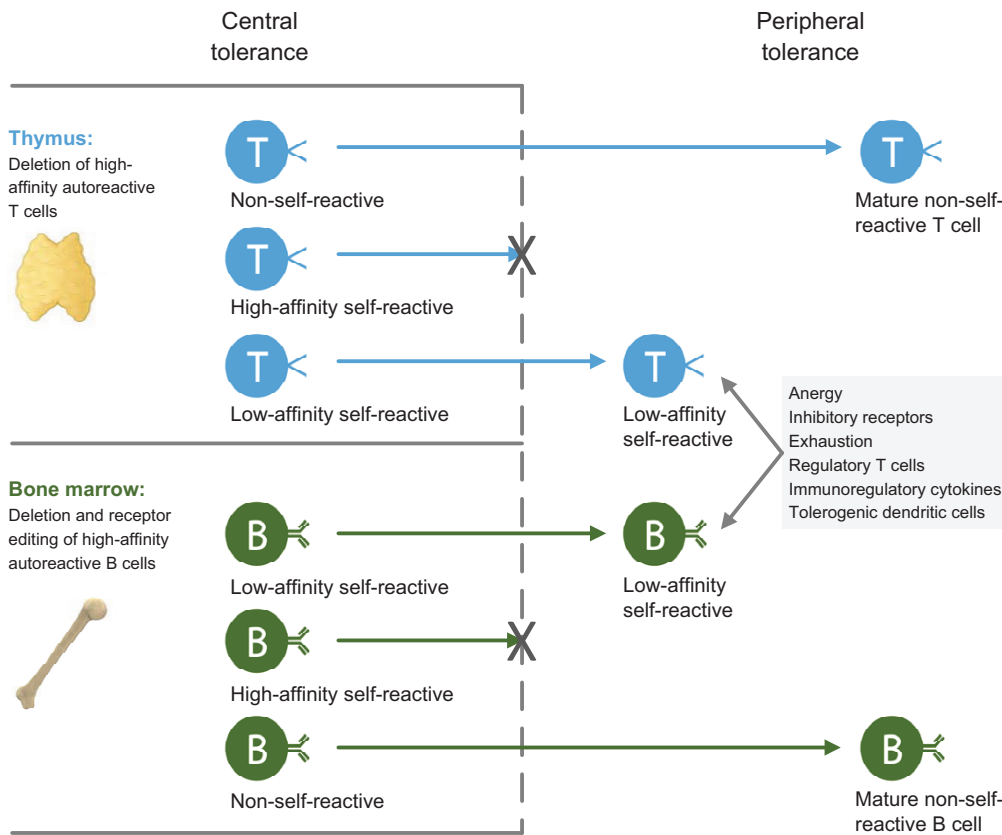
Central tolerance

Peripheral tolerance

Thymus:
Deletion of high-affinity autoreactive T cells

T
Non-self-reactive

T
Mature non-self-reactive T cell

T
High-affinity self-reactive

T
Low-affinity self-reactive

T
Low-affinity self-reactive

Anergy
Inhibitory receptors
Exhaustion
Regulatory T cells
Immunoregulatory cytokines
Tolerogenic dendritic cells

Bone marrow:
Deletion and receptor editing of high-affinity autoreactive B cells

B
Low-affinity self-reactive

B
Low-affinity self-reactive

B
High-affinity self-reactive

B
Non-self-reactive

B
Mature non-self-reactive B cell